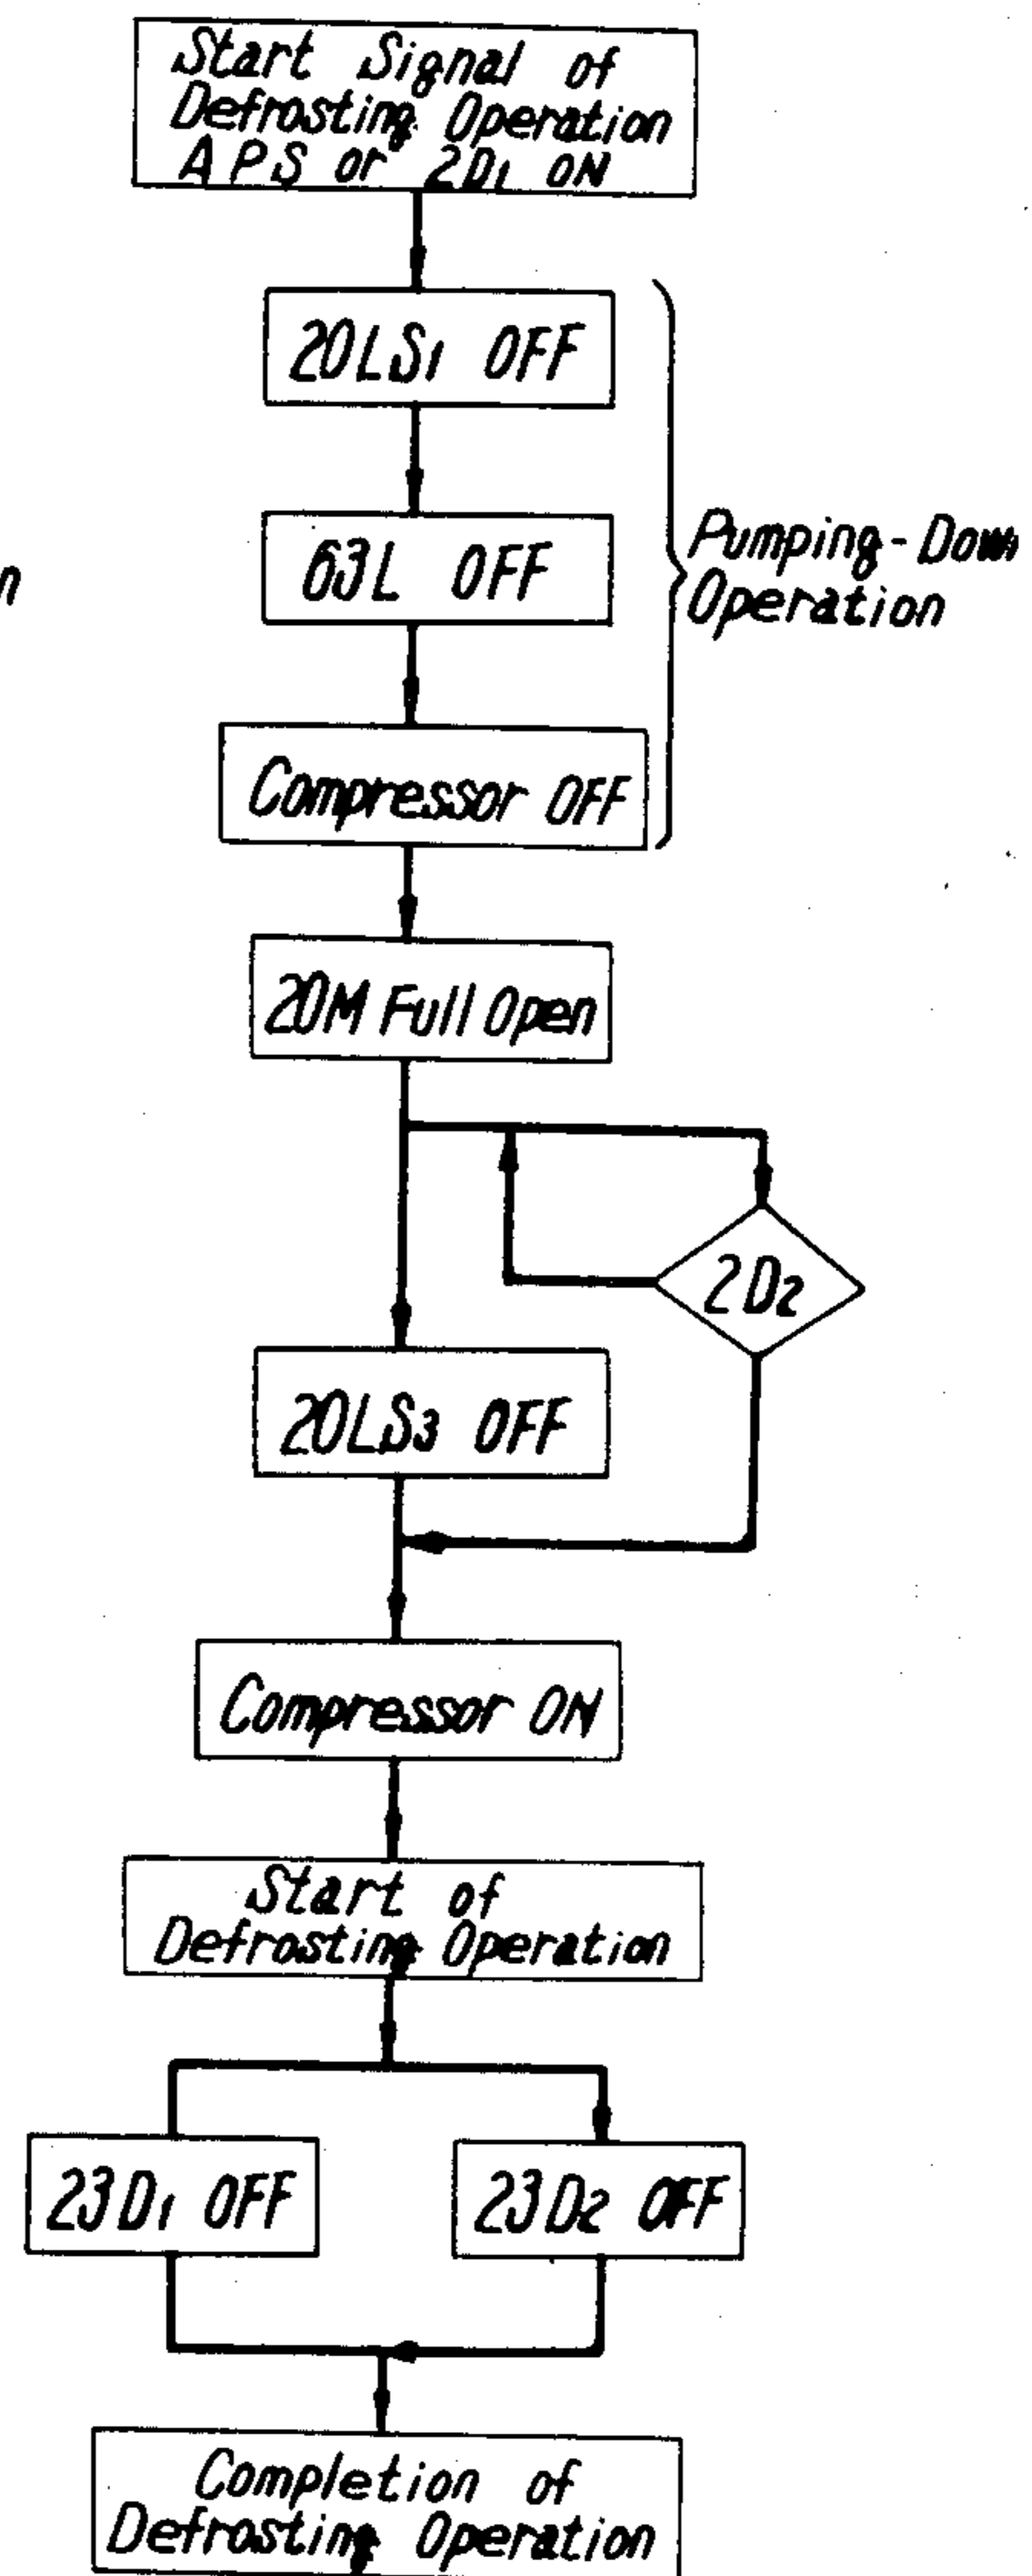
Start Signal of Defrosting Operation APS or $2D_1$ ON

$20LS_1$ OFF

63L OFF

Compressor OFF

Pumping-Down Operation

n

20M Full Open

$2D_2$

$20LS_3$ OFF

Compressor ON

Start of Defrosting Operation

$23D_1$ OFF

$23D_2$ OFF

Completion of Defrosting Operation